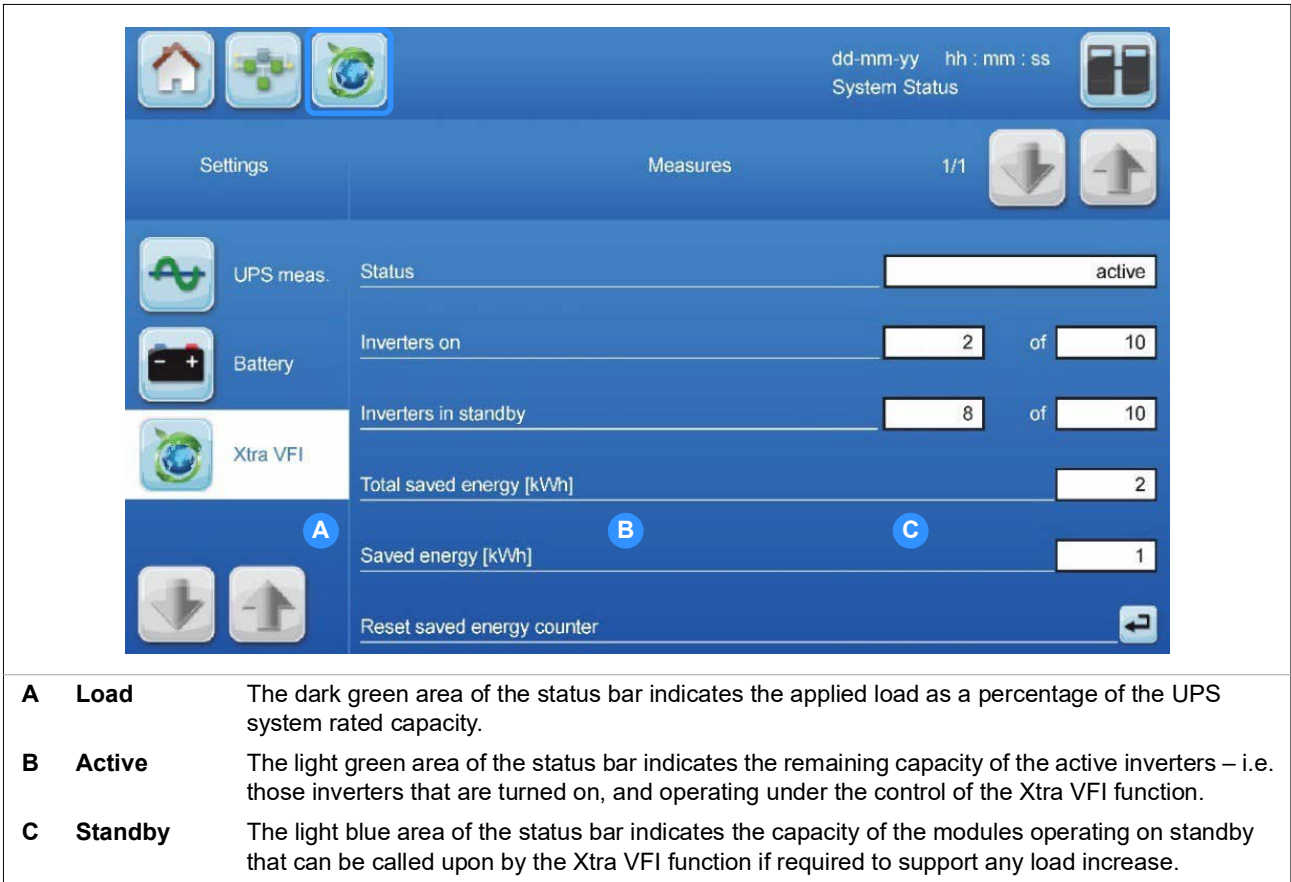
dd-mm-yy hh : mm : ss
System Status

Settings

Measures

1/1

UPS meas.

Battery

Xtra VFI

Status active

Inverters on 2 of 10

Inverters in standby 8 of 10

Total saved energy [kWh] 2

A B C

Saved energy [kWh] 1

Reset saved energy counter

| | | |
|---|---|---|
| A | Load | The dark green area of the status bar indicates the applied load as a percentage of the UPS system rated capacity. |
| B | Active | The light green area of the status bar indicates the remaining capacity of the active inverters – i.e. those inverters that are turned on, and operating under the control of the Xtra VFI function. |
| C | Standby | The light blue area of the status bar indicates the capacity of the modules operating on standby that can be called upon by the Xtra VFI function if required to support any load increase. |